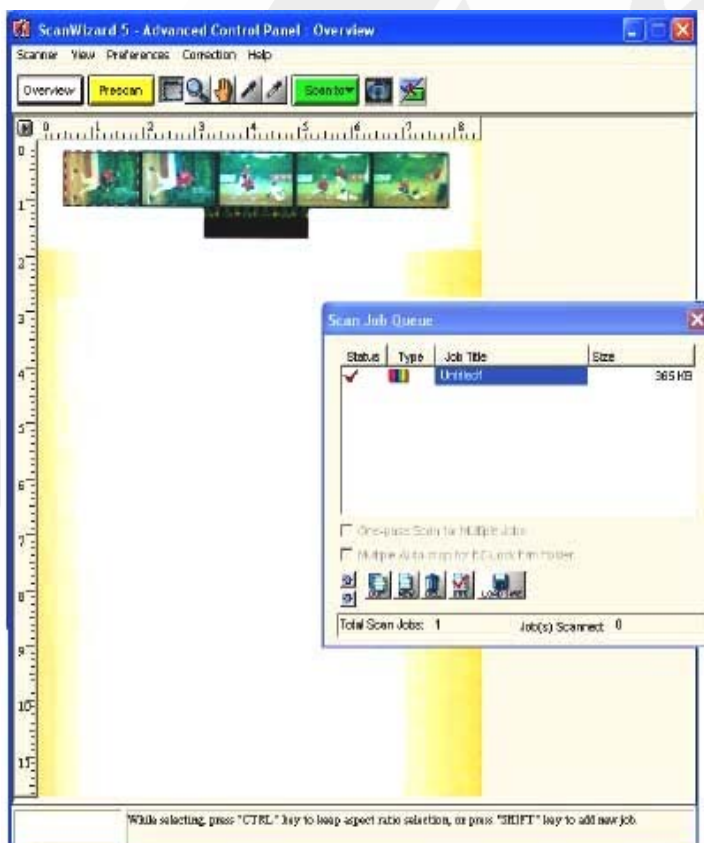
ScanWizard 5 - Advanced Control Panel : Overview

Scanner View Preferences Correction Help

Overview Prescan Scan to

0 1 2 3 4 5 6 7 8

0 1 2 3 4 5 6 7 8 9 10 11

Scan Job Queue

| Status | Type | Job Title | Size |
|---|---|---|---|
| ✓ | | Untitled | 365 KB |

One-pass Scan for Multiple Jobs

Multiple Auto-crop for EZ-Lock Film Holder

Total Scan Jobs: 1 Job(s) Scanned: 0

While selecting, press "CTRL" key to keep aspect ratio selection, or press "SHIFT" key to add new job.